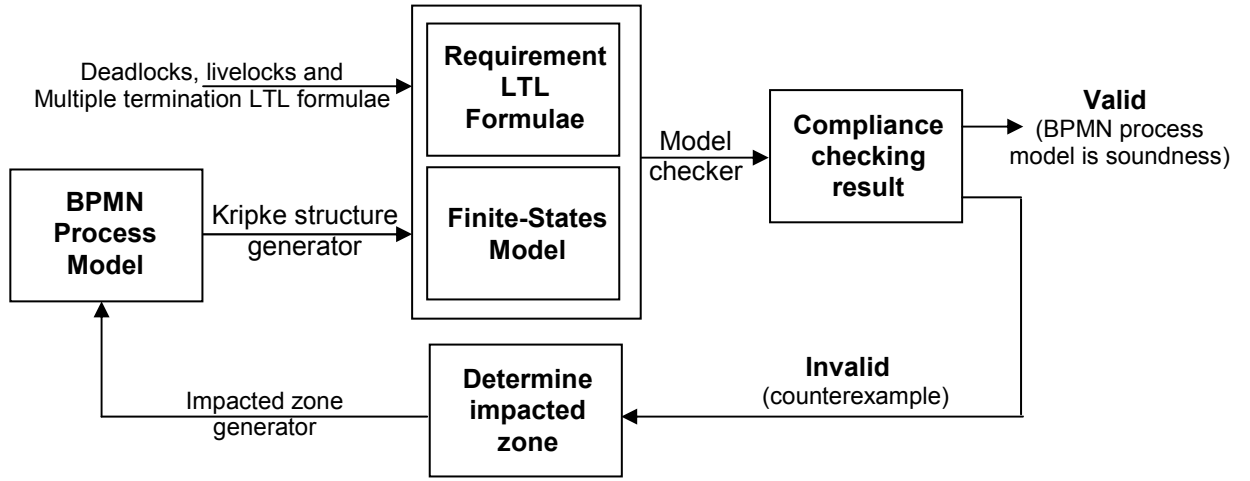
Deadlocks, livelocks and Multiple termination LTL formulae

Requirement LTL Formulae

Model checker

Compliance checking result

Valid (BPMN process model is soundness)

BPMN Process Model

Kripke structure generator

Finite-States Model

Invalid (counterexample)

Determine impacted zone

Impacted zone generator